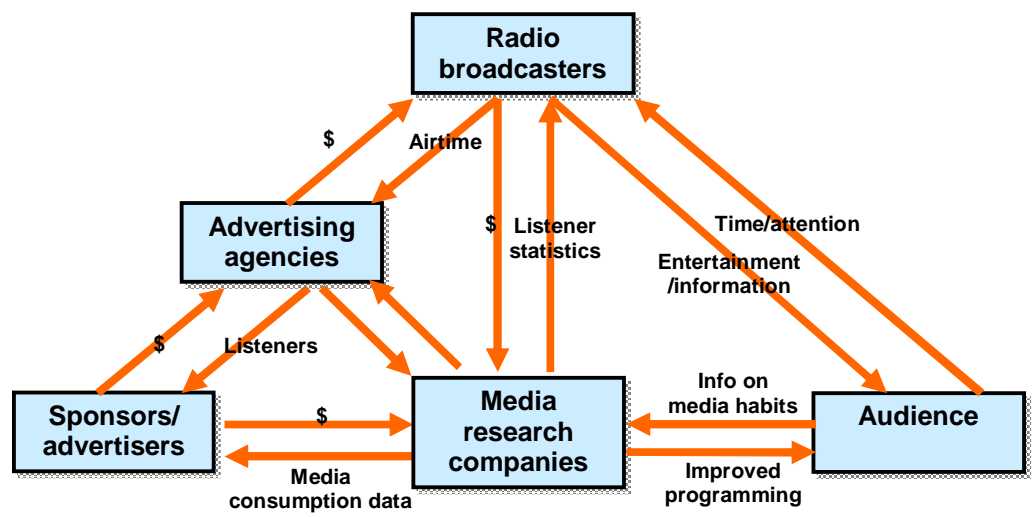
Radio broadcasters

$

Airtime

Advertising agencies

$

Listener statistics

Time/attention

Entertainment /information

$

Listeners

Sponsors/ advertisers

$

Media research companies

Info on media habits

Audience

Media consumption data

Improved programming